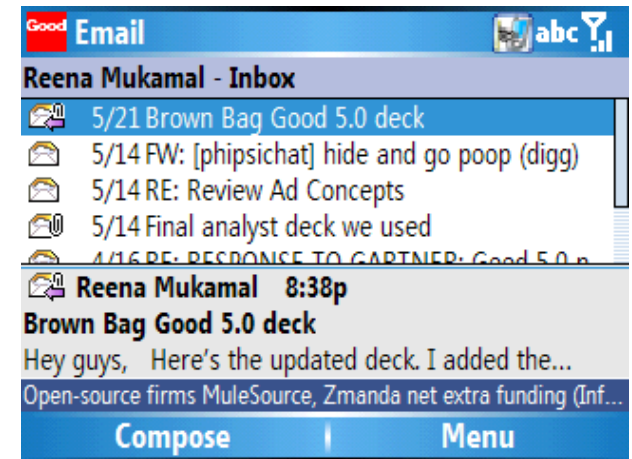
Good Email abc

Reena Mukamal - Inbox

5/21 Brown Bag Good 5.0 deck

5/14 FW: [phipsichat] hide and go poop (digg)

5/14 RE: Review Ad Concepts

5/14 Final analyst deck we used

4/16 RE: RESPONSE TO GARTNER: Good 5.0 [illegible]

Reena Mukamal 8:38p

Brown Bag Good 5.0 deck

Hey guys, Here's the updated deck. I added the...

Open-source firms MuleSource, Zmanda net extra funding (Inf...

Compose | Menu